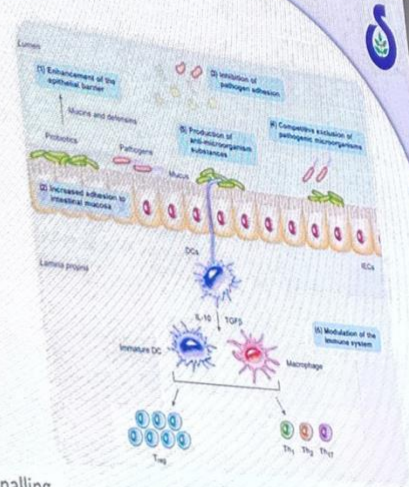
Lumen

(1) Enhancement of the epithelial barrier

(3) Inhibition of pathogen adhesion

Mucins and defensins

Probiotics

Pathogens

(5) Production of anti-microorganisms substances

(4) Competitive exclusion of pathogenic microorganisms

Mucus

(2) Increased adhesion to intestinal mucosa

Lamina propria

DCs

IECs

IL-10

TGFβ

(6) Modulation of the immune system

Immature DC

Macrophage

$T_{reg}$

$T_{H1}$ $T_{H2}$ $T_{H17}$

nalling